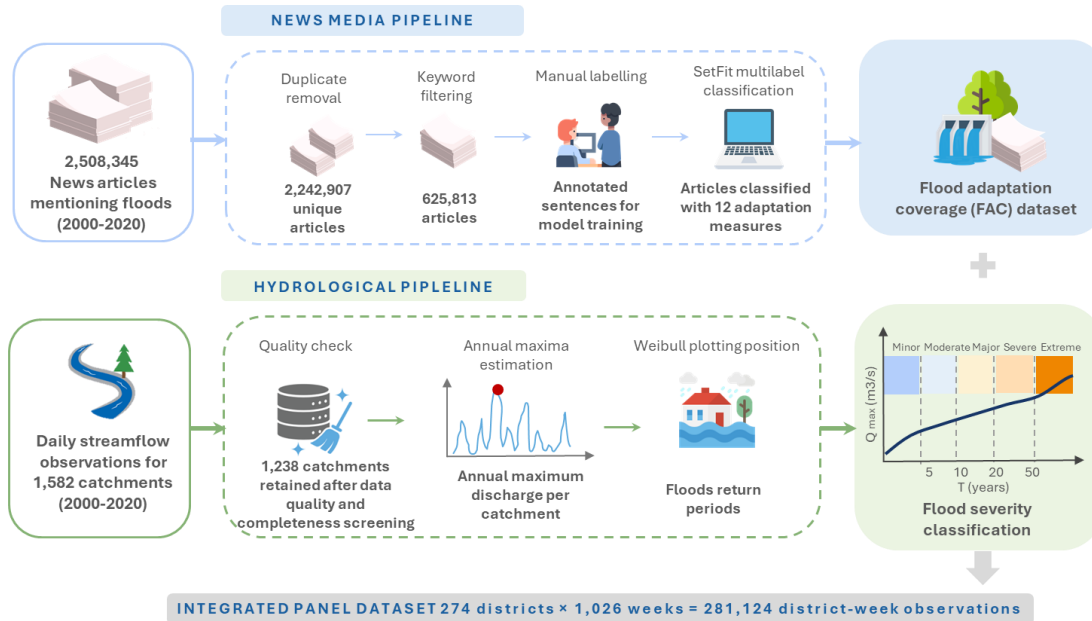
NEWS MEDIA PIPELINE

2,508,345 News articles mentioning floods (2000-2020)

Duplicate removal

2,242,907 unique articles

Keyword filtering

625,813 articles

Manual labelling

Annotated sentences for model training

SetFit multilabel classification

Articles classified with 12 adaptation measures

Flood adaptation coverage (FAC) dataset

HYDROLOGICAL PIPLELINE

Daily streamflow observations for 1,582 catchments (2000-2020)

Quality check

1,238 catchments retained after data quality and completeness screening

Annual maxima estimation

Annual maximum discharge per catchment

Weibull plotting position

Floods return periods

Minor Moderate Major Severe Extreme

Q max (m3/s)

5 10 20 50

T (years)

Flood severity classification

INTEGRATED PANEL DATASET 274 districts × 1,026 weeks = 281,124 district-week observations